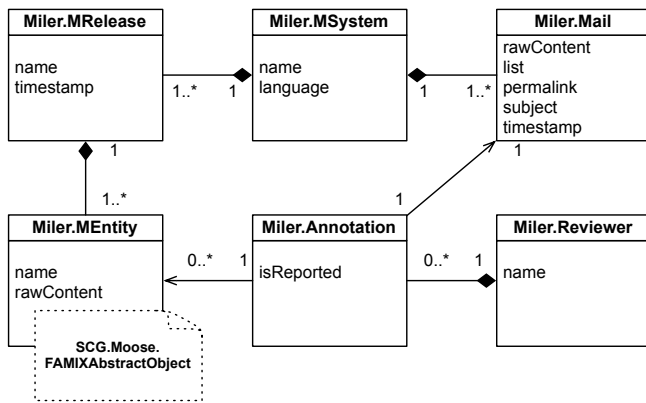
Miler.MRelease

name
timestamp

Miler.MSystem

name
language

Miler.Mail

rawContent
list
permalink
subject
timestamp

1..*
1
1
1..*
1
1
1..*
1

Miler.MEntity

name
rawContent

Miler.Annotation

isReported

Miler.Reviewer

name

0..*
1
0..*
1

SCG.Moose.
FAMIXAbstractObject